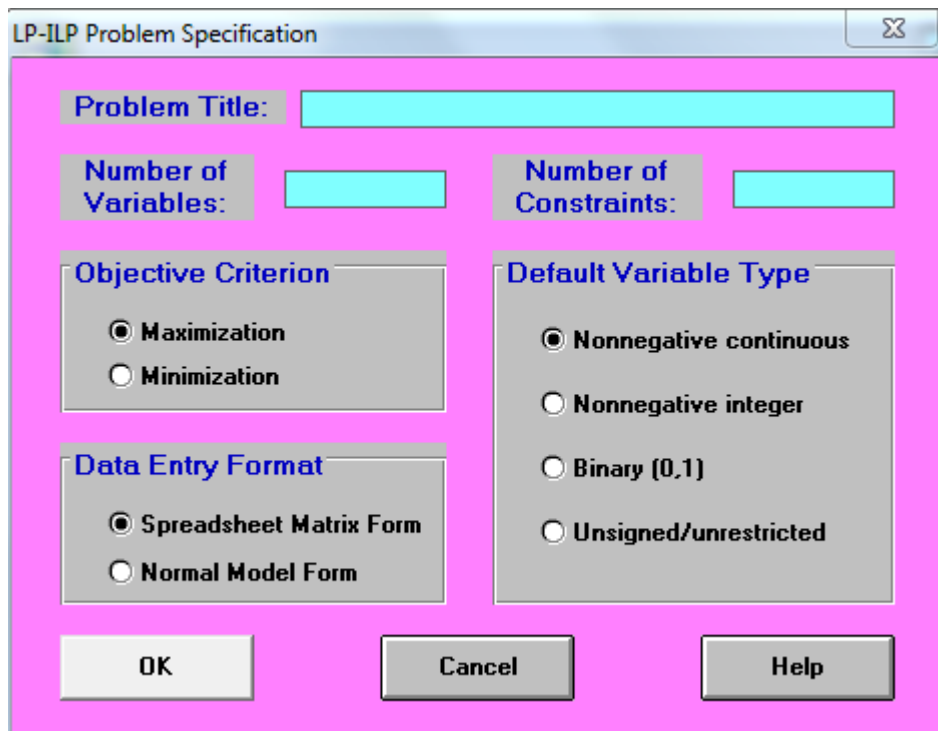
LP-ILP Problem Specification

Problem Title:

Number of Variables:

Number of Constraints:

Objective Criterion

Maximization

Minimization

Default Variable Type

Nonnegative continuous

Nonnegative integer

Binary (0,1)

Unsigned/unrestricted

Data Entry Format

Spreadsheet Matrix Form

Normal Model Form

OK

Cancel

Help